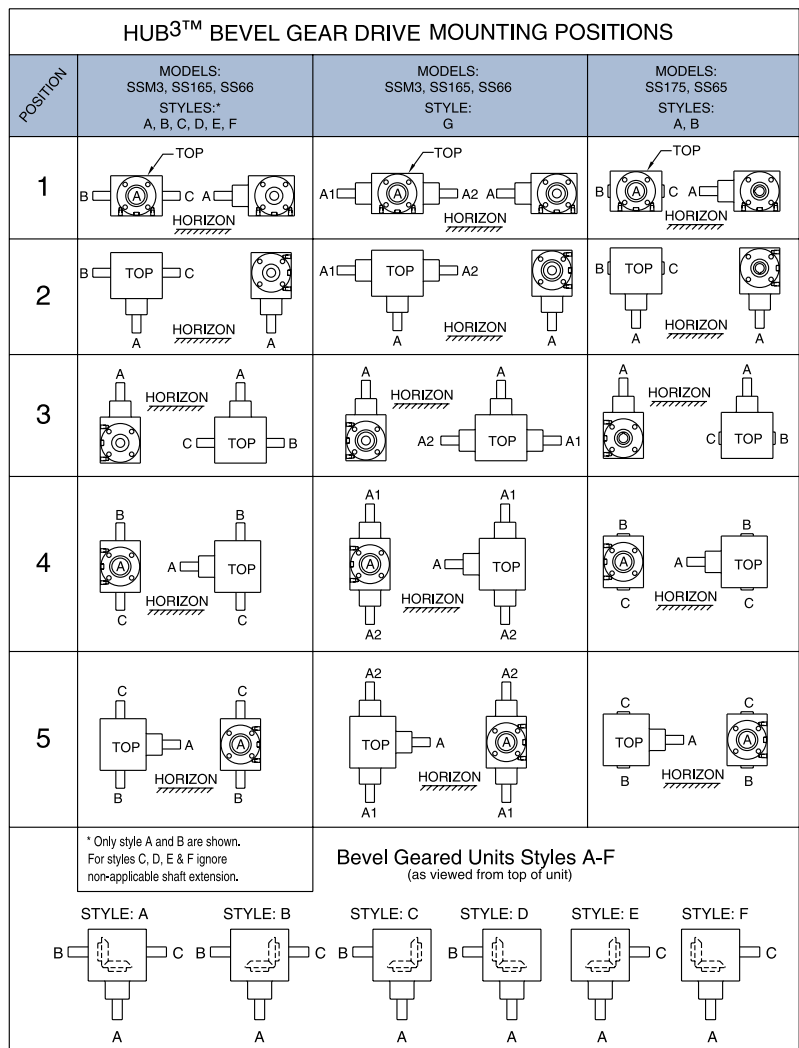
HUB$^{3™}$ BEVEL GEAR DRIVE MOUNTING POSITIONS

| POSITION | MODELS: SSM3, SS165, SS66 STYLES:* A, B, C, D, E, F | MODELS: SSM3, SS165, SS66 STYLE: G | MODELS: SS175, SS65 STYLES: A, B |
|---|---|---|---|
| 1 | TOP B A C A HORIZON | TOP A1 A A2 A HORIZON | TOP B A C A HORIZON |
| 2 | B TOP C A HORIZON A | A1 TOP A2 A HORIZON A | B TOP C A HORIZON A |
| 3 | A HORIZON A C TOP B | A HORIZON A A2 TOP A1 | A HORIZON A C TOP B |
| 4 | B A C HORIZON B A TOP C | A1 A A2 HORIZON A1 A TOP A2 | B C HORIZON B A TOP C |
| 5 | C TOP A B HORIZON C A B | A2 TOP A A1 HORIZON A2 A A1 | C TOP A B HORIZON C A B |

* Only style A and B are shown. For styles C, D, E & F ignore non-applicable shaft extension.

Bevel Geared Units Styles A-F
(as viewed from top of unit)

STYLE: A
B C A

STYLE: B
B C A

STYLE: C
B A

STYLE: D
B A

STYLE: E
C A

STYLE: F
C A